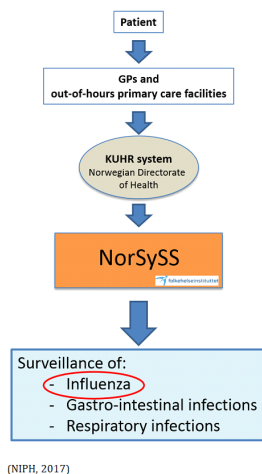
Patient

GPs and out-of-hours primary care facilities

KUHR system
Norwegian Directorate of Health

NorSySS
folkehelseinstituttet

Surveillance of:
- Influenza
- Gastro-intestinal infections
- Respiratory infections

(NIPH, 2017)